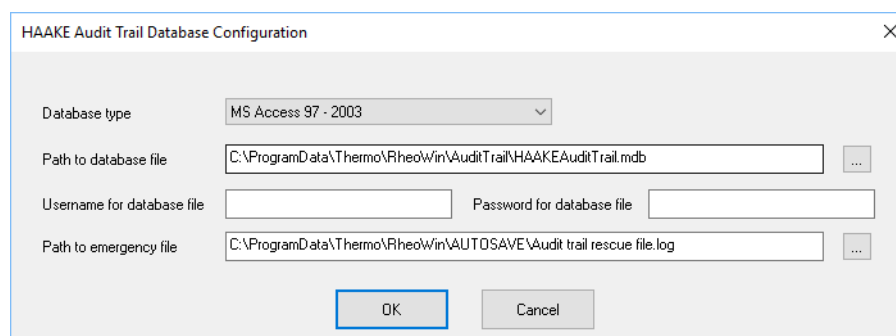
HAAKE Audit Trail Database Configuration

Database type
MS Access 97 - 2003

Path to database file
C:\ProgramData\Thermo\RheoWin\AuditTrail\HAAKEAuditTrail.mdb
...

Username for database file
Password for database file

Path to emergency file
C:\ProgramData\Thermo\RheoWin\AUTOSAVE\Audit trail rescue file.log
...

OK
Cancel